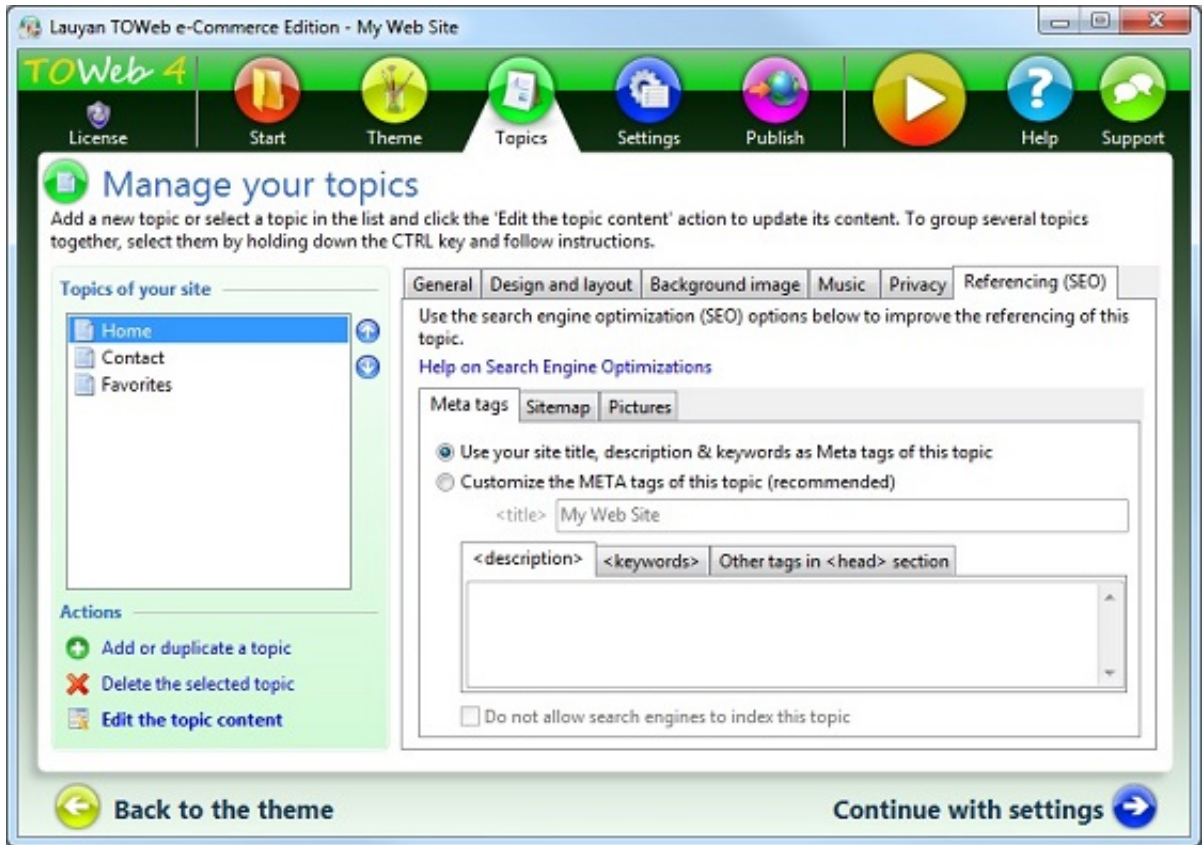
Lauyan TOWeb e-Commerce Edition - My Web Site

TOWeb 4

License

Start

Theme

Topics

Settings

Publish

Help

Support

Manage your topics

Add a new topic or select a topic in the list and click the 'Edit the topic content' action to update its content. To group several topics together, select them by holding down the CTRL key and follow instructions.

Topics of your site

Home
Contact
Favorites

Actions

Add or duplicate a topic

Delete the selected topic

Edit the topic content

General | Design and layout | Background image | Music | Privacy | Referencing (SEO)

Use the search engine optimization (SEO) options below to improve the referencing of this topic.

Help on Search Engine Optimizations

Meta tags | Sitemap | Pictures

Use your site title, description & keywords as Meta tags of this topic

Customize the META tags of this topic (recommended)

<title> My Web Site

<description> | <keywords> | Other tags in <head> section

Do not allow search engines to index this topic

Back to the theme

Continue with settings